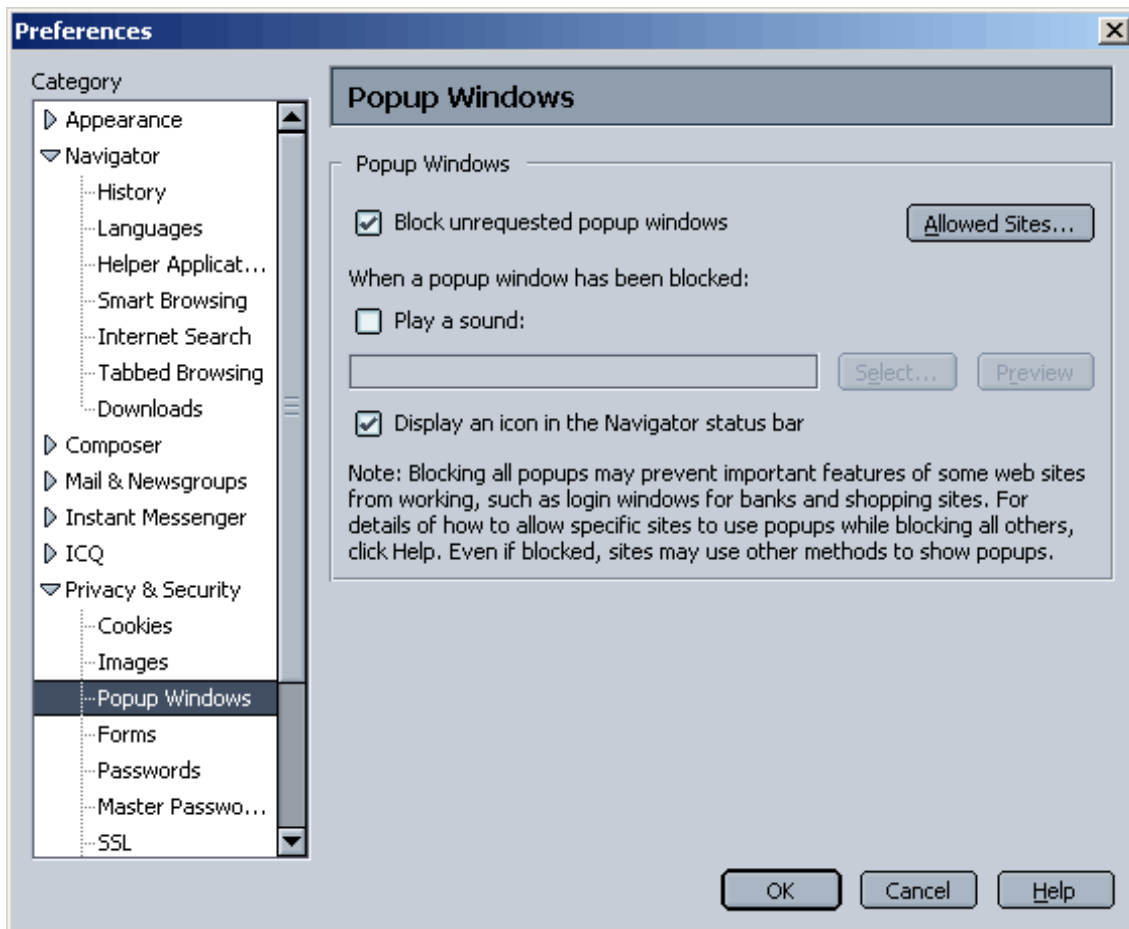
Preferences

Category
Appearance
Navigator
History
Languages
Helper Applicat...
Smart Browsing
Internet Search
Tabbed Browsing
Downloads
Composer
Mail & Newsgroups
Instant Messenger
ICQ
Privacy & Security
Cookies
Images
Popup Windows
Forms
Passwords
Master Passwo...
SSL

Popup Windows

Popup Windows
Block unrequested popup windows
Allowed Sites...
When a popup window has been blocked:
Play a sound:
Select...
Preview
Display an icon in the Navigator status bar

Note: Blocking all popups may prevent important features of some web sites from working, such as login windows for banks and shopping sites. For details of how to allow specific sites to use popups while blocking all others, click Help. Even if blocked, sites may use other methods to show popups.

OK
Cancel
Help